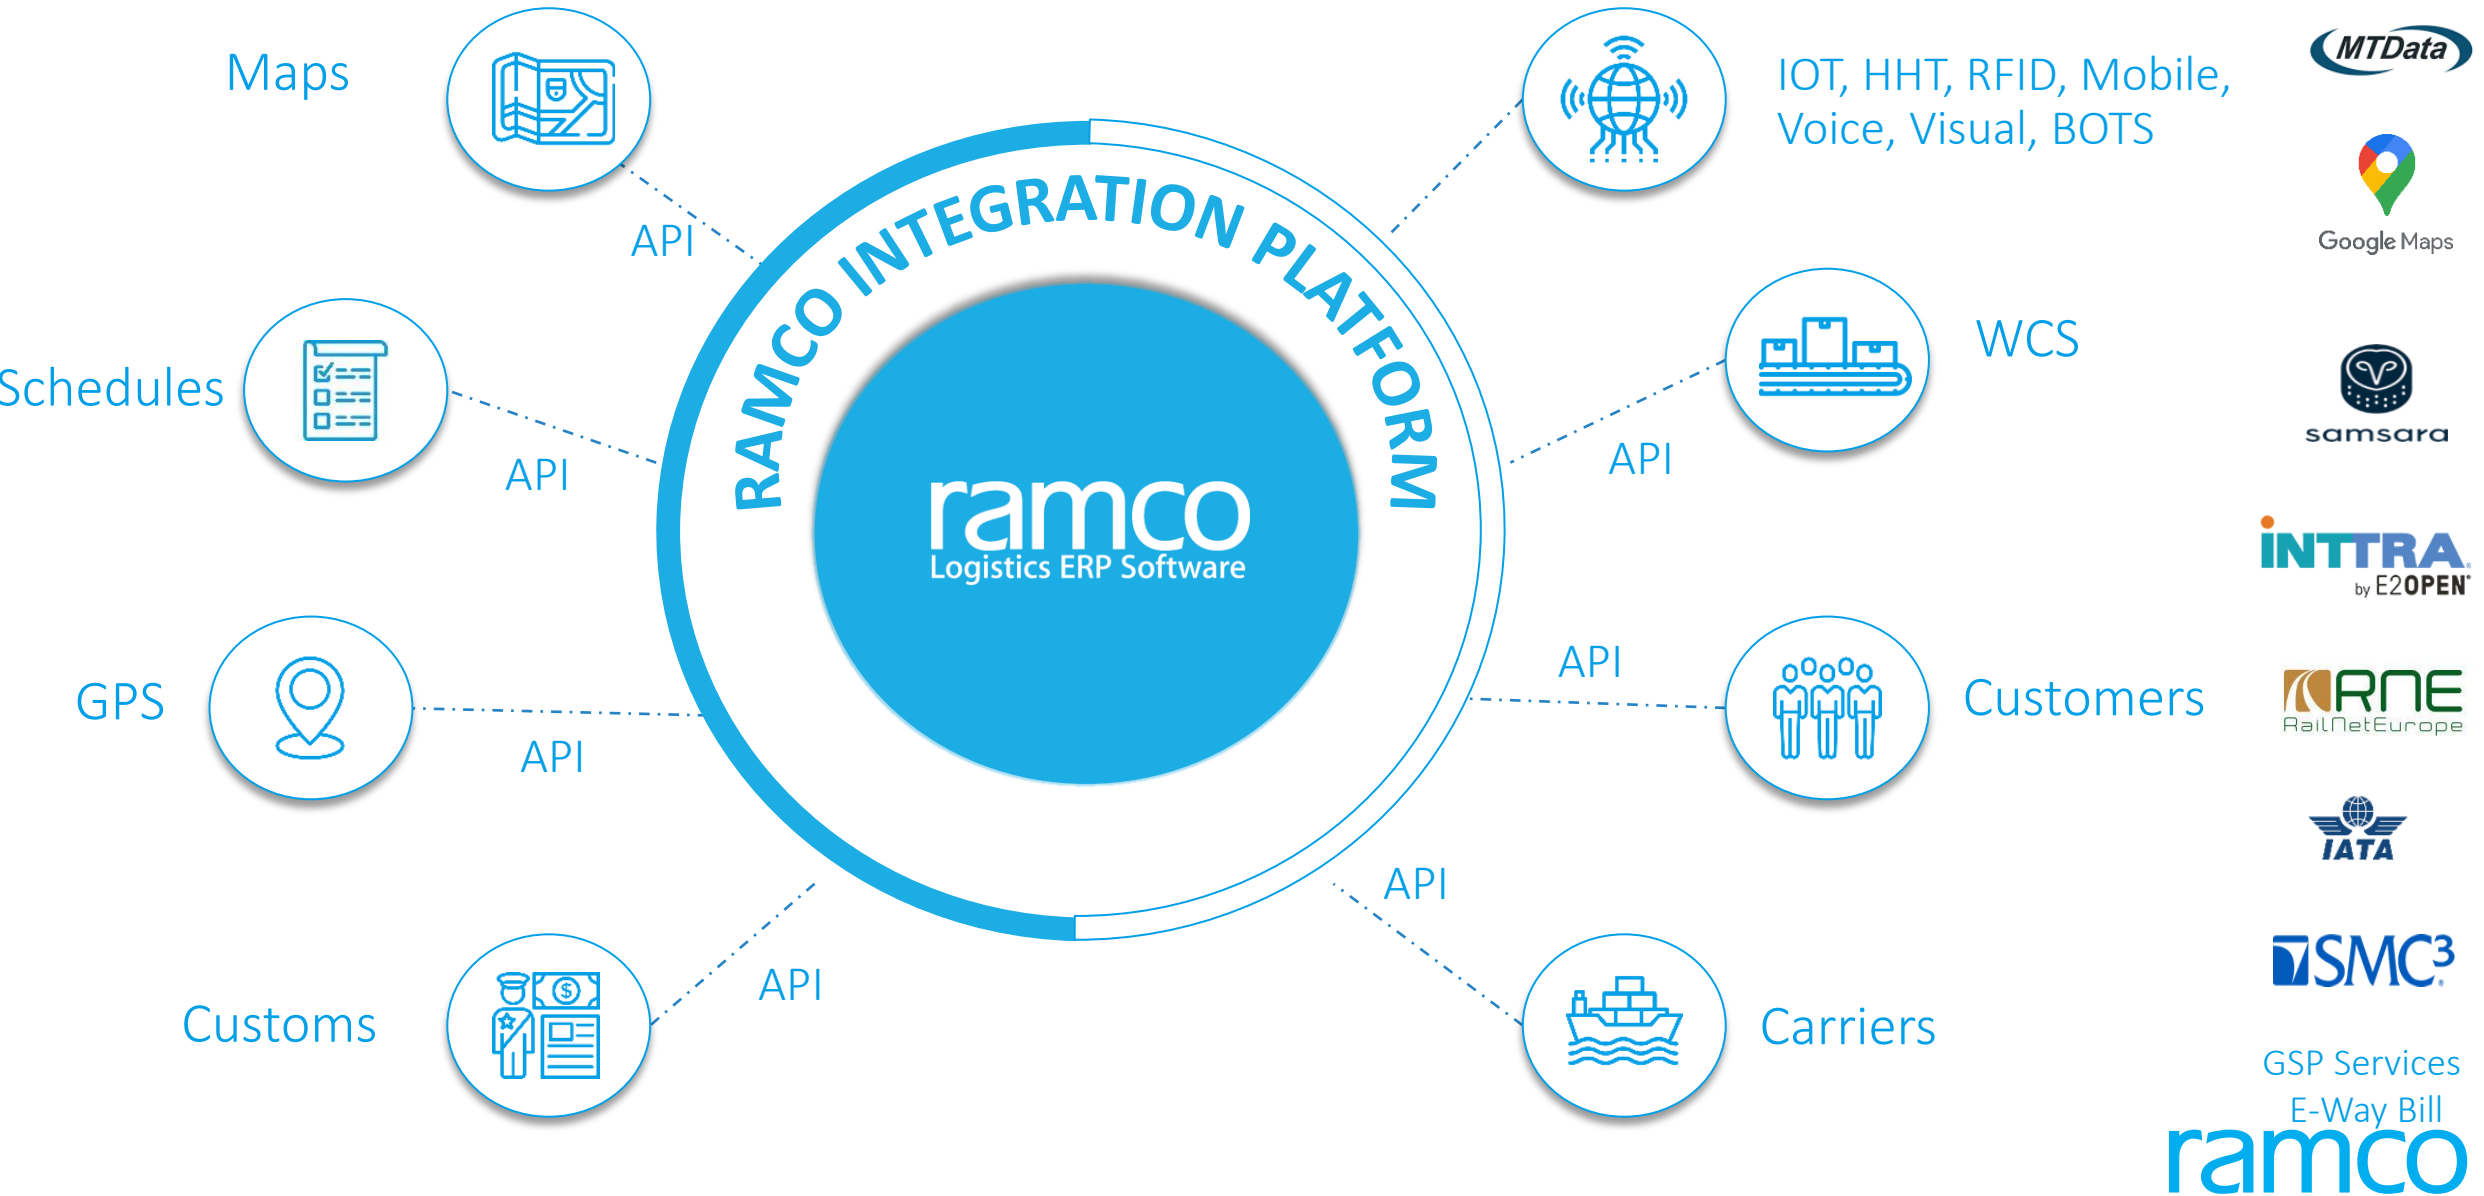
Maps

API

Schedules

API

GPS

API

Customs

API

RAMCO INTEGRATION PLATFORM

ramco
Logistics ERP Software

IOT, HHT, RFID, Mobile, Voice, Visual, BOTS

WCS

API

API

Customers

API

Carriers

MTData

Google Maps

samsara

INTTRA
by E2OPEN

RNE
RailNetEurope

IATA

SMC³

GSP Services
E-Way Bill

ramco